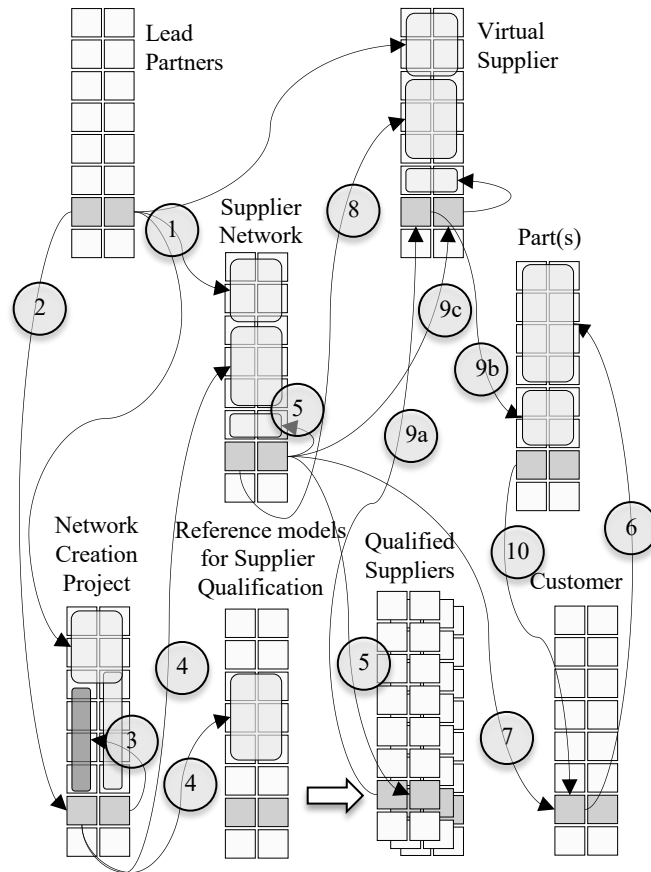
Lead Partners

Virtual Supplier

1

Supplier Network

8

Part(s)

2

9c

9b

5

9a

Network Creation Project

Reference models for Supplier Qualification

Qualified Suppliers

10

6

Customer

4

5

3

7

4